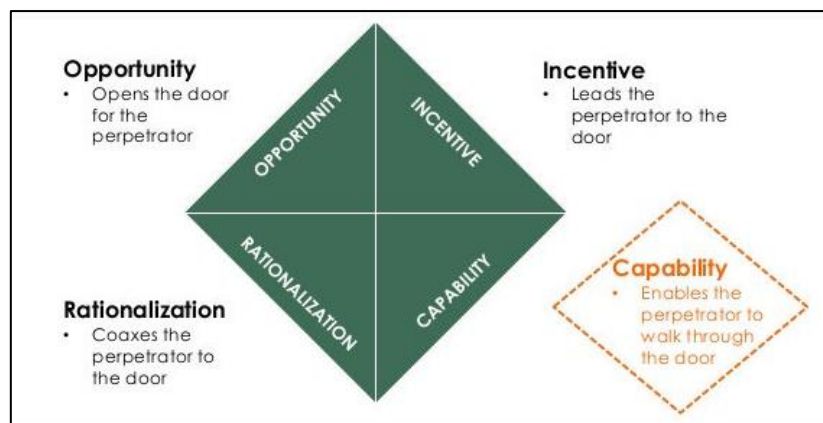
Opportunity
• Opens the door for the perpetrator

Incentive
• Leads the perpetrator to the door

OPPORTUNITY

INCENTIVE

RATIONALIZATION

CAPABILITY

Capability
• Enables the perpetrator to walk through the door

Rationalization
• Coaxes the perpetrator to the door